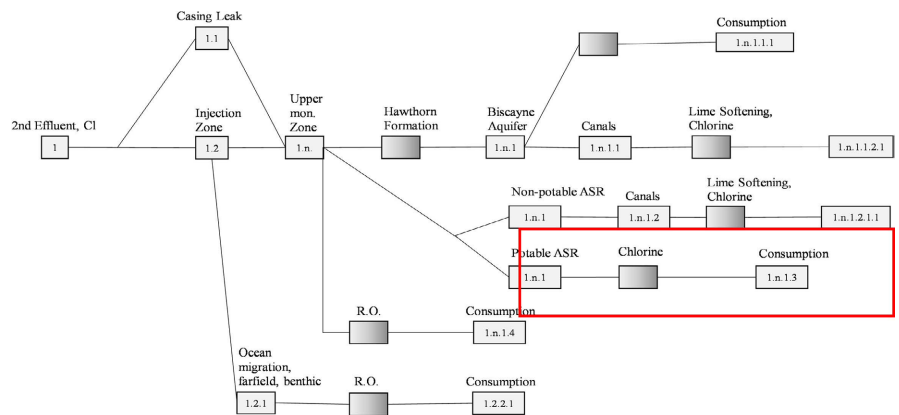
Casing Leak
1.1

2nd Effluent, Cl
1

Injection Zone
1.2

Upper mon. Zone
1.n.

Hawthorn Formation

Biscayne Aquifer
1.n.1

Consumption
1.n.1.1.1

Canals
1.n.1.1

Lime Softening, Chlorine

1.n.1.1.2.1

Non-potable ASR
1.n.1

Canals
1.n.1.2

Lime Softening, Chlorine

1.n.1.2.1.1

Potable ASR
1.n.1

Chlorine

Consumption
1.n.1.3

R.O.

Consumption
1.n.1.4

Ocean migration, farfield, benthic
1.2.1

R.O.

Consumption
1.2.2.1